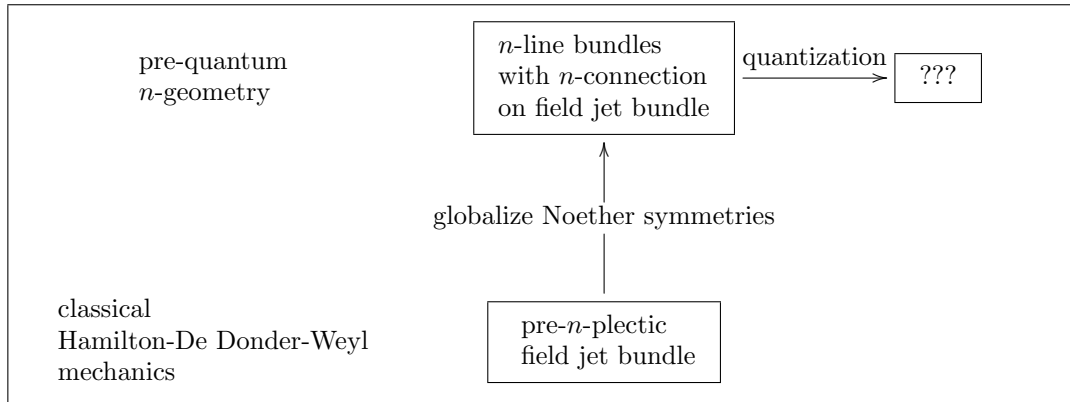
pre-quantum $n$-geometry

$n$-line bundles with $n$-connection on field jet bundle

quantization

???

globalize Noether symmetries

classical Hamilton-De Donder-Weyl mechanics

pre-$n$-plectic field jet bundle